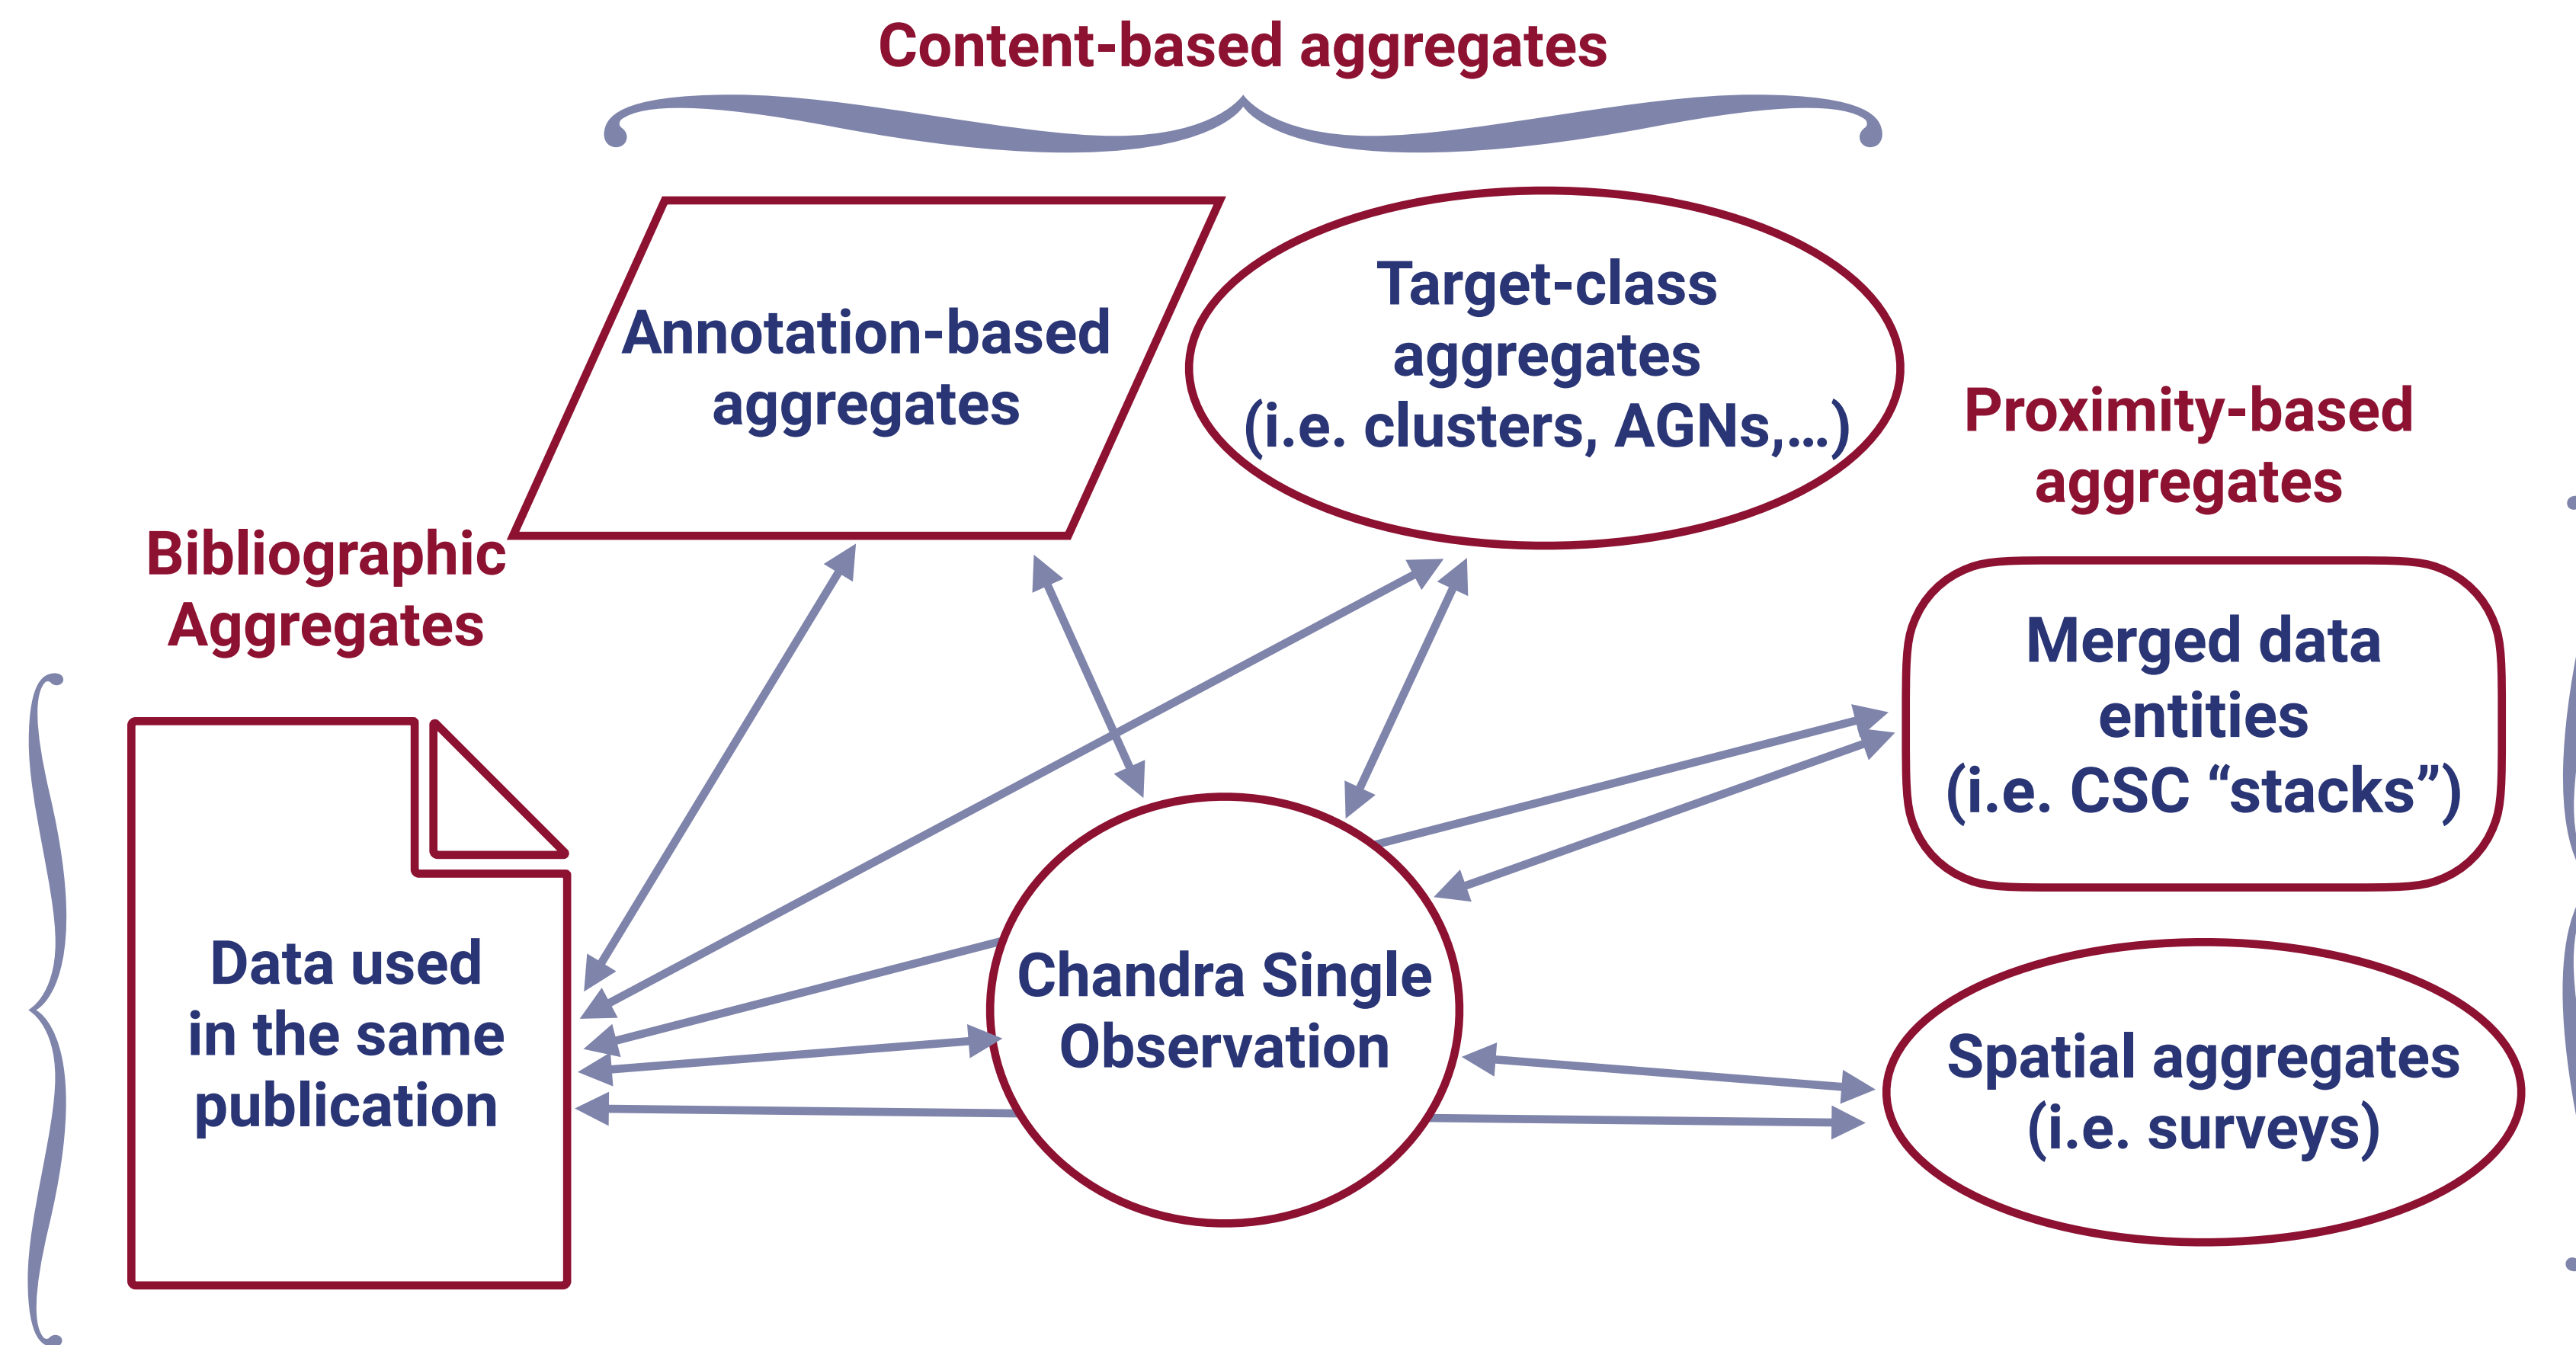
Content-based aggregates

Annotation-based aggregates

Target-class aggregates (i.e. clusters, AGNs,...)

Proximity-based aggregates

Bibliographic Aggregates

Merged data entities (i.e. CSC “stacks”)

Data used in the same publication

Chandra Single Observation

Spatial aggregates (i.e. surveys)